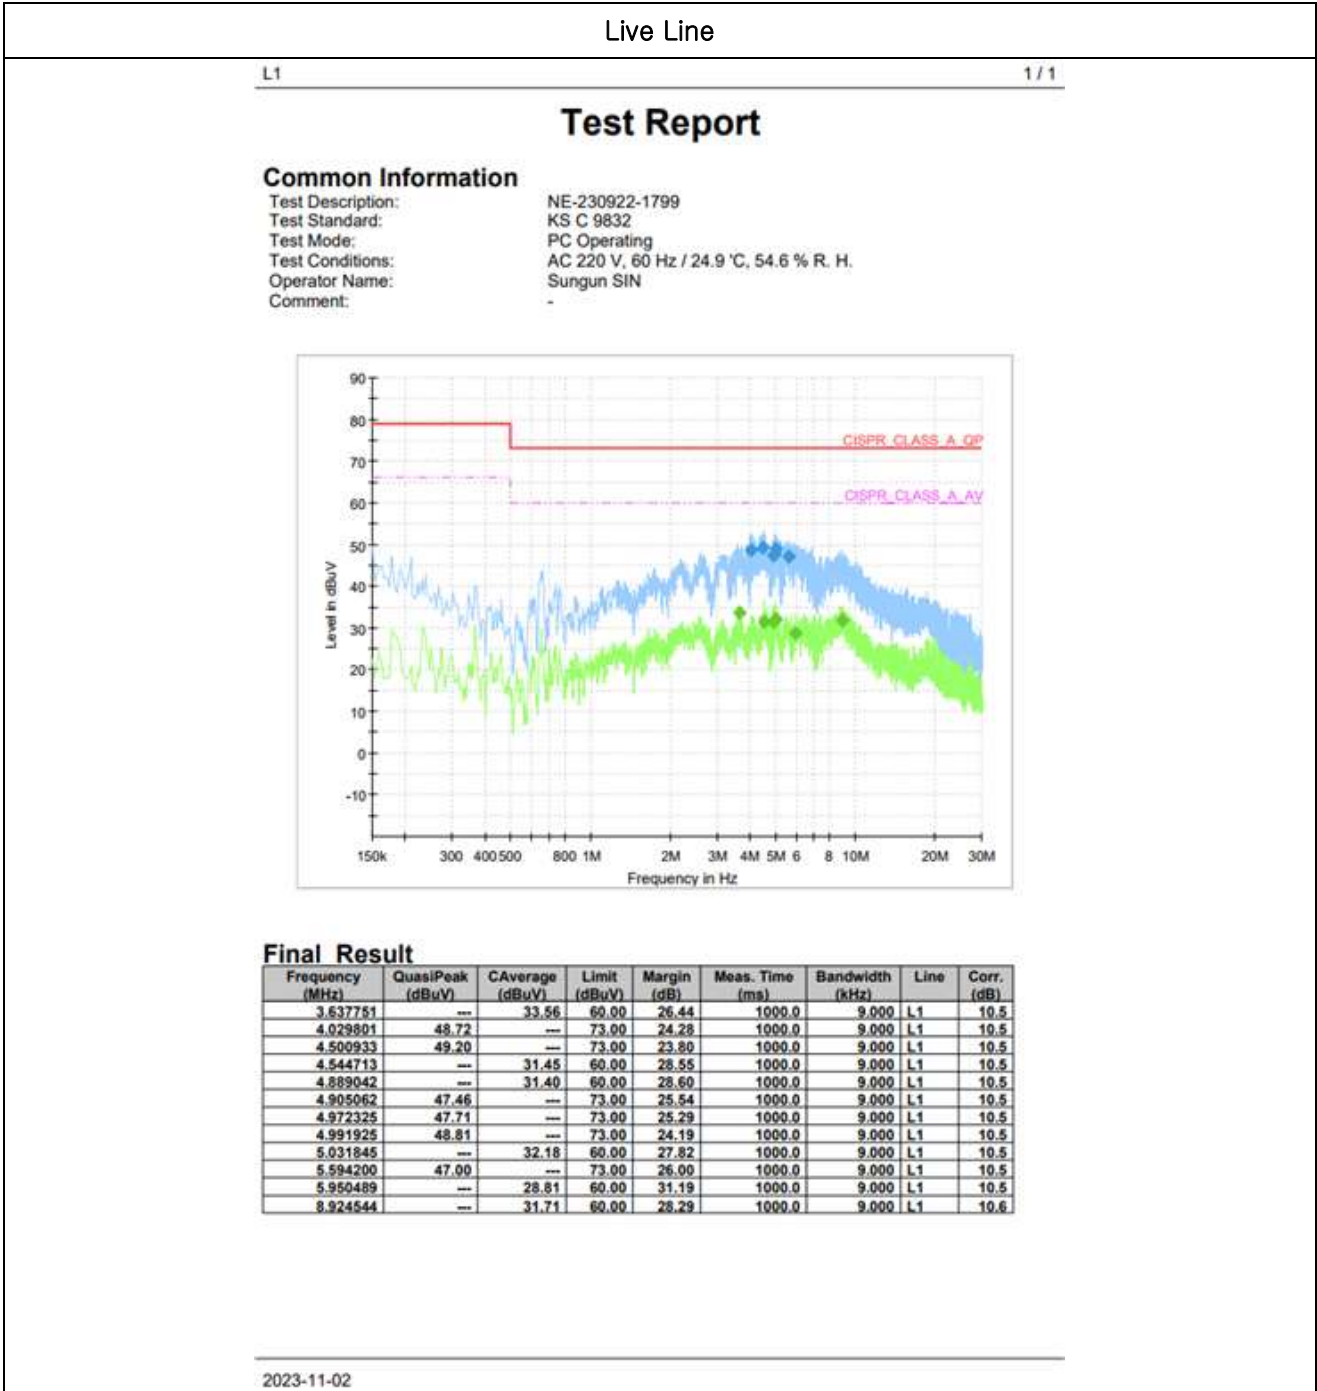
Live Line

L1

1 / 1

Test Report

Common Information

Test Description: NE-230922-1799
Test Standard: KS C 9832
Test Mode: PC Operating
Test Conditions: AC 220 V, 60 Hz / 24.9 'C, 54.6 % R. H.
Operator Name: Sungun SIN
Comment: -

90
80
70
60
50
40
30
20
10
0
-10

Level in dBuV

CISPR_CLASS_A_QP
CISPR_CLASS_A_AV

150k 300 400 500 800 1M 2M 3M 4M 5M 6 8 10M 20M 30M

Frequency in Hz

Final_Result

| Frequency (MHz) | QuasiPeak (dBuV) | CAverage (dBuV) | Limit (dBuV) | Margin (dB) | Meas. Time (ms) | Bandwidth (kHz) | Line | Corr. (dB) |
|---|---|---|---|---|---|---|---|---|
| 3.637751 | --- | 33.56 | 60.00 | 26.44 | 1000.0 | 9.000 | L1 | 10.5 |
| 4.029801 | 48.72 | --- | 73.00 | 24.28 | 1000.0 | 9.000 | L1 | 10.5 |
| 4.500933 | 49.20 | --- | 73.00 | 23.80 | 1000.0 | 9.000 | L1 | 10.5 |
| 4.544713 | --- | 31.45 | 60.00 | 28.55 | 1000.0 | 9.000 | L1 | 10.5 |
| 4.889042 | --- | 31.40 | 60.00 | 28.60 | 1000.0 | 9.000 | L1 | 10.5 |
| 4.905062 | 47.46 | --- | 73.00 | 25.54 | 1000.0 | 9.000 | L1 | 10.5 |
| 4.972325 | 47.71 | --- | 73.00 | 25.29 | 1000.0 | 9.000 | L1 | 10.5 |
| 4.991925 | 48.81 | --- | 73.00 | 24.19 | 1000.0 | 9.000 | L1 | 10.5 |
| 5.031845 | --- | 32.18 | 60.00 | 27.82 | 1000.0 | 9.000 | L1 | 10.5 |
| 5.594200 | 47.00 | --- | 73.00 | 26.00 | 1000.0 | 9.000 | L1 | 10.5 |
| 5.950489 | --- | 28.81 | 60.00 | 31.19 | 1000.0 | 9.000 | L1 | 10.5 |
| 8.924544 | --- | 31.71 | 60.00 | 28.29 | 1000.0 | 9.000 | L1 | 10.6 |

2023-11-02